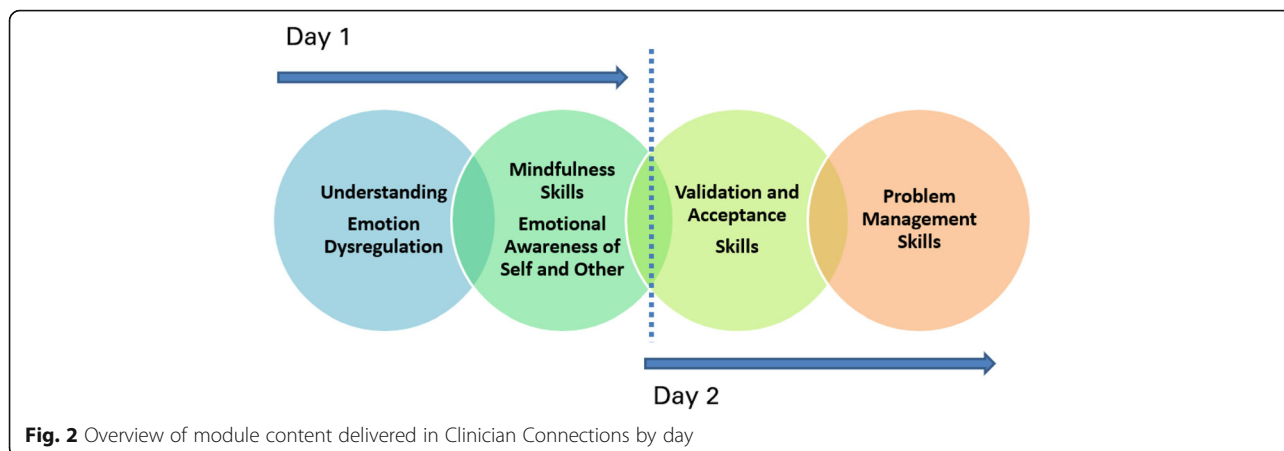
Day 1

Understanding Emotion Dysregulation

Mindfulness Skills
Emotional Awareness of Self and Other

Validation and Acceptance Skills

Problem Management Skills

Day 2

**Fig. 2** Overview of module content delivered in Clinician Connections by day